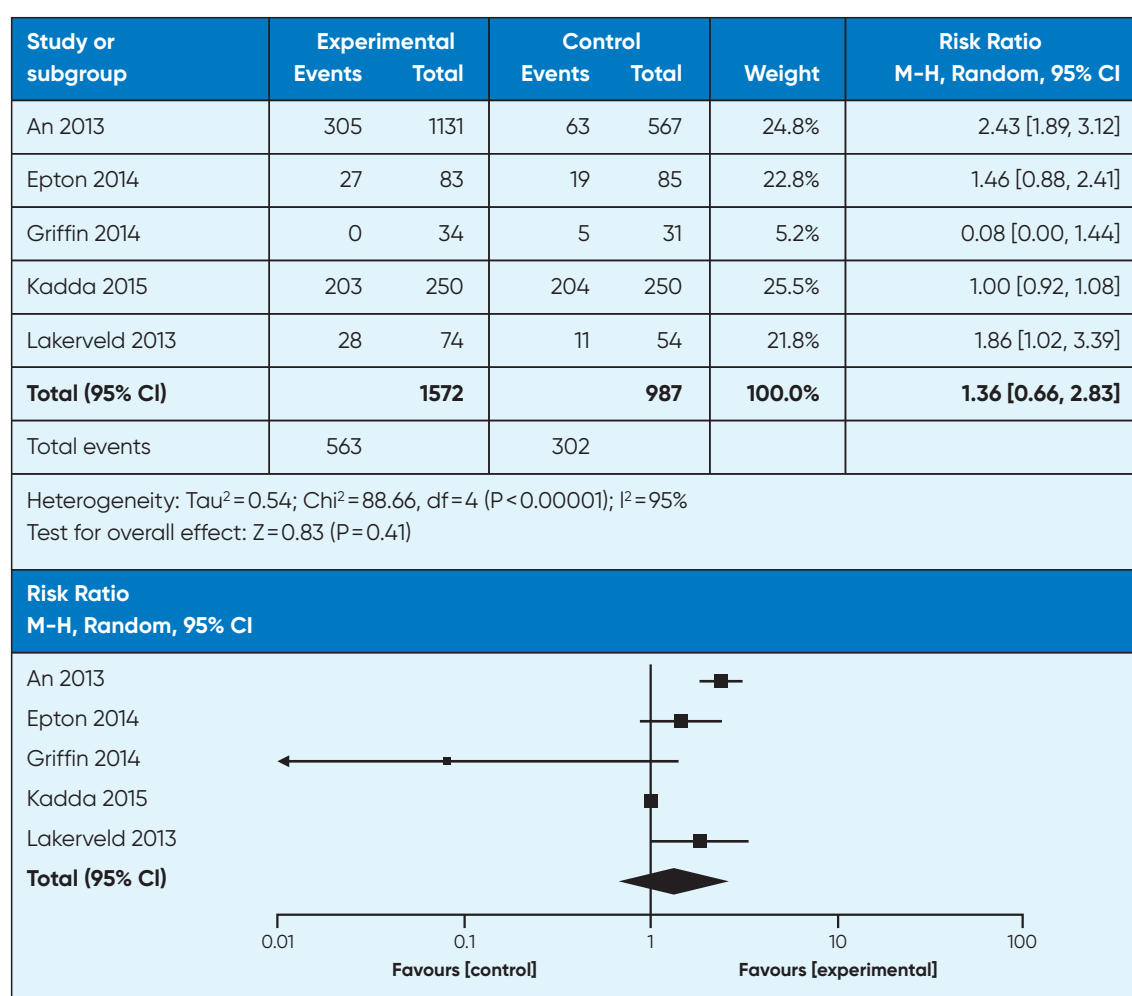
| Study or subgroup | Experimental Events | Experimental Total | Control Events | Control Total | Weight | Risk Ratio M-H, Random, 95% CI |
|---|---|---|---|---|---|---|
| An 2013 | 305 | 1131 | 63 | 567 | 24.8% | 2.43 [1.89, 3.12] |
| Epton 2014 | 27 | 83 | 19 | 85 | 22.8% | 1.46 [0.88, 2.41] |
| Griffin 2014 | 0 | 34 | 5 | 31 | 5.2% | 0.08 [0.00, 1.44] |
| Kadda 2015 | 203 | 250 | 204 | 250 | 25.5% | 1.00 [0.92, 1.08] |
| Lakerveld 2013 | 28 | 74 | 11 | 54 | 21.8% | 1.86 [1.02, 3.39] |
| **Total (95% CI)** | | **1572** | | **987** | **100.0%** | **1.36 [0.66, 2.83]** |
| Total events | 563 | | 302 | | | |

Heterogeneity: Tau$^2$ = 0.54; Chi$^2$ = 88.66, df = 4 (P < 0.00001); I$^2$ = 95%
Test for overall effect: Z = 0.83 (P = 0.41)

**Risk Ratio**
**M-H, Random, 95% CI**

An 2013
Epton 2014
Griffin 2014
Kadda 2015
Lakerveld 2013
**Total (95% CI)**

0.01 0.1 1 10 100
**Favours [control]** **Favours [experimental]**